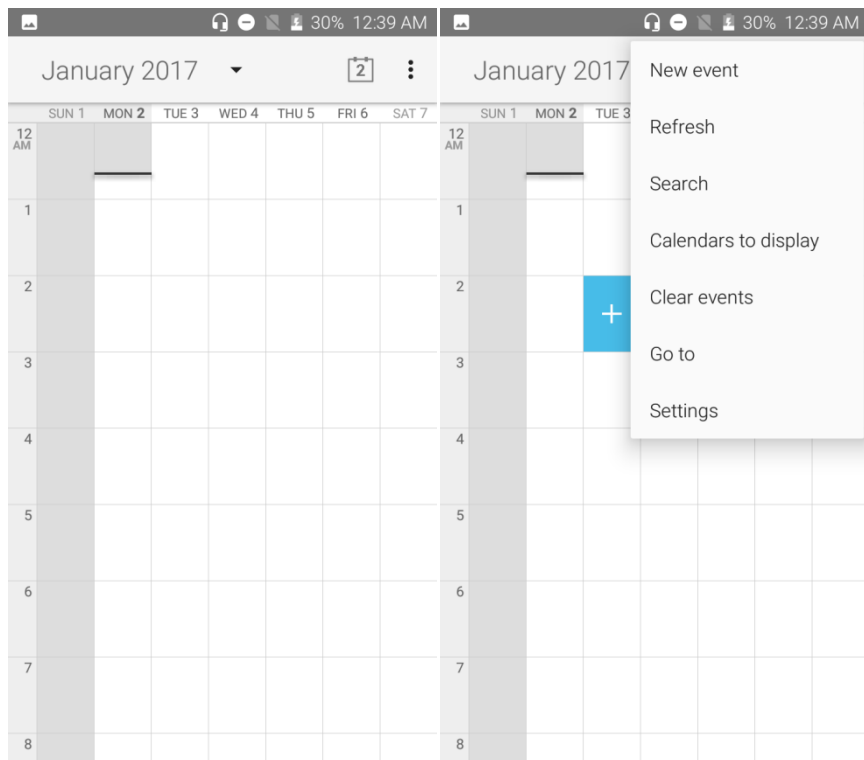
30% 12:39 AM

January 2017

2

SUN 1 MON 2 TUE 3 WED 4 THU 5 FRI 6 SAT 7

12 AM

1

2

3

4

5

6

7

8

30% 12:39 AM

January 2017

SUN 1 MON 2 TUE 3

12 AM

1

2

3

4

5

6

7

8

+

New event

Refresh

Search

Calendars to display

Clear events

Go to

Settings